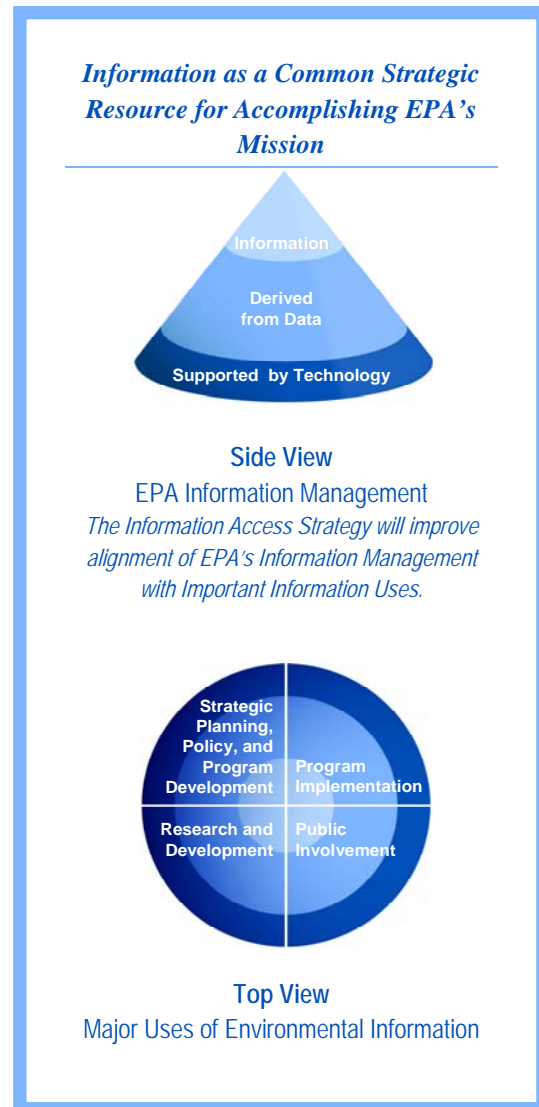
Information as a Common Strategic Resource for Accomplishing EPA's Mission

Information

Derived from Data

Supported by Technology

Side View

EPA Information Management

The Information Access Strategy will improve alignment of EPA's Information Management with Important Information Uses.

Strategic Planning, Policy, and Program Development

Program Implementation

Research and Development

Public Involvement

Top View

Major Uses of Environmental Information